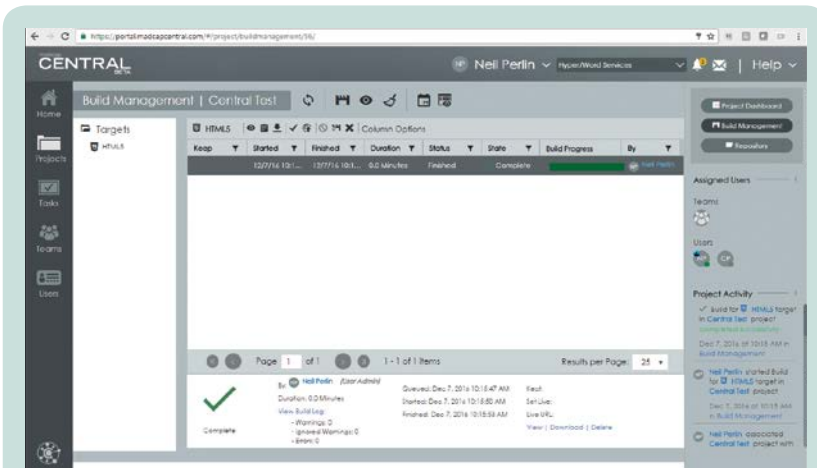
https://portal.madcapcentral.com/#/project/buildmanagement/58/

MADCAP CENTRAL BETA

NP Neil Perlin HyperWord Services

Help

Home

Projects

Tasks

Teams

Users

Build Management | Central Test

Targets

HTML5

HTML5

Column Options

| Keep | Started | Finished | Duration | Status | State | Build Progress | By |
|---|---|---|---|---|---|---|---|
| | 12/7/16 10:1... | 12/7/16 10:1... | 0.0 Minutes | Finished | Complete | | Neil Perlin |

Page 1 of 1

1 - 1 of 1 items

Results per Page: 25

By Neil Perlin (User Admin)

Duration: 0.0 Minutes

View Build Log:

- Warnings: 0
- Ignored Warnings: 0
- Errors: 0

Complete

Queued: Dec 7, 2016 10:15:47 AM

Started: Dec 7, 2016 10:15:50 AM

Finished: Dec 7, 2016 10:15:53 AM

Fault:

Set Live:

Live URL:

View | Download | Delete

Project Dashboard

Build Management

Repository

Assigned Users

Teams

Users

Project Activity

build for HTML5 target in Central Test project completed successfully

Dec 7, 2016 at 10:15 AM in Build Management

Neil Perlin started build for HTML5 target in Central Test project

Dec 7, 2016 at 10:15 AM in Build Management

Neil Perlin associated Central Test project with